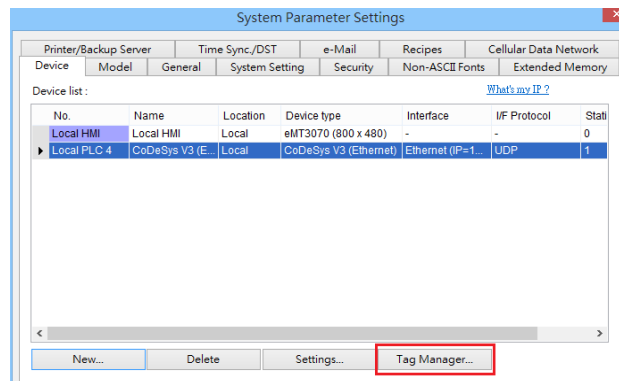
System Parameter Settings

Printer/Backup Server | Time Sync./DST | e-Mail | Recipes | Cellular Data Network
Device | Model | General | System Setting | Security | Non-ASCII Fonts | Extended Memory

Device list :

What's my IP ?

| No. | Name | Location | Device type | Interface | I/F Protocol | Stati |
|---|---|---|---|---|---|---|
| Local HMI | Local HMI | Local | eMT3070 (800 x 480) | - | - | 0 |
| Local PLC 4 | CoDeSys V3 (E... | Local | CoDeSys V3 (Ethernet) | Ethernet (IP=1... | UDP | 1 |

New... | Delete | Settings... | Tag Manager...